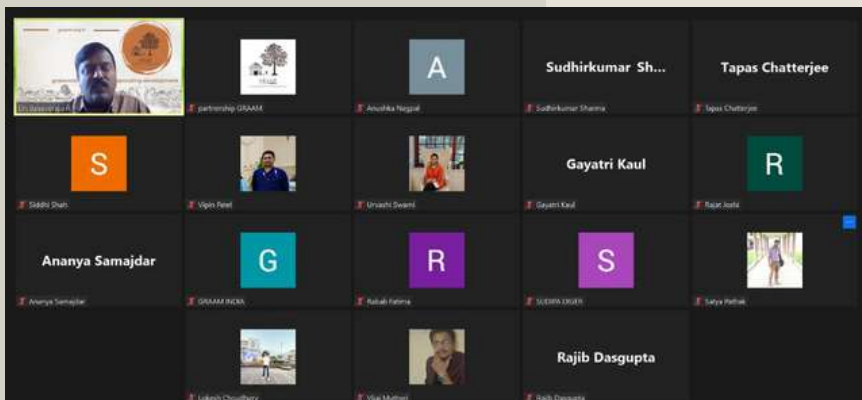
Dr. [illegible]

partnership GRAAM

A

Anushka Negpal

Sudhirkumar Sh...

Sudhirkumar Sharma

Tapas Chatterjee

Tapas Chatterjee

S

Siddhi Shah

Vipin Patel

Urvashi Swami

Gayatri Kaul

Gayatri Kaul

R

Rajat Joshi

Ananya Samajdar

Ananya Samajdar

G

GRAAM INDIA

R

Rabab Fatima

S

SUDIPA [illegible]

Satya Pathak

Lokesh Choudhary

Vijai Mathuri

Rajib Dasgupta

Rajib Dasgupta